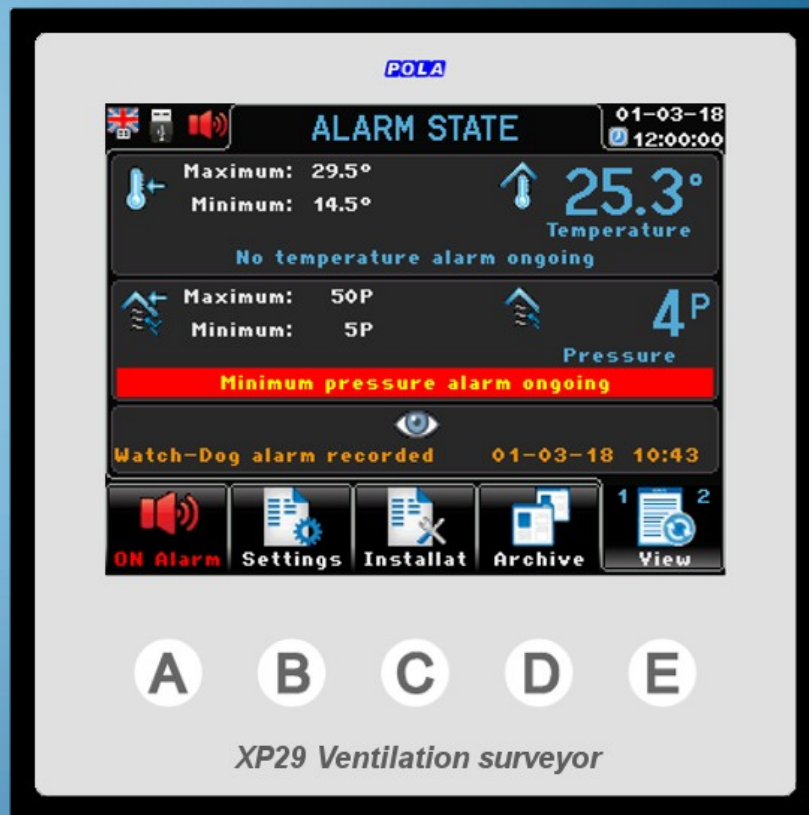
POLA

ALARM STATE

01-03-18
12:00:00

Maximum: 29.5°
Minimum: 14.5°

25.3°
Temperature

No temperature alarm ongoing

Maximum: 50P
Minimum: 5P

4P
Pressure

Minimum pressure alarm ongoing

Watch-Dog alarm recorded 01-03-18 10:43

ON Alarm
Settings
Installat
Archive
1 2
View

A B C D E

XP29 Ventilation surveyor